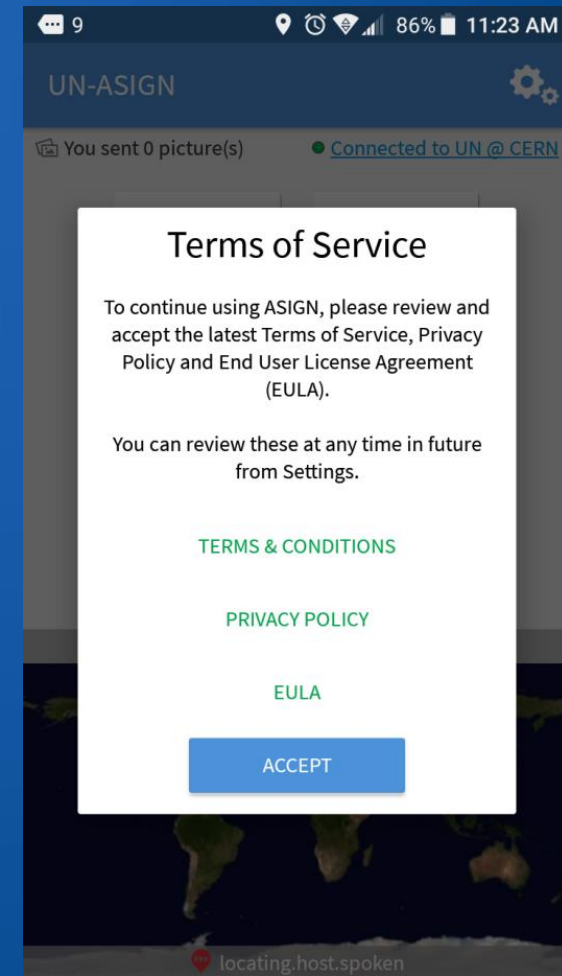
9 86% 11:23 AM

UN-ASIGN

You sent 0 picture(s)

Connected to UN @ CERN

Terms of Service

To continue using ASIGN, please review and accept the latest Terms of Service, Privacy Policy and End User License Agreement (EULA).

You can review these at any time in future from Settings.

TERMS & CONDITIONS

PRIVACY POLICY

EULA

ACCEPT

locating.host.spoken